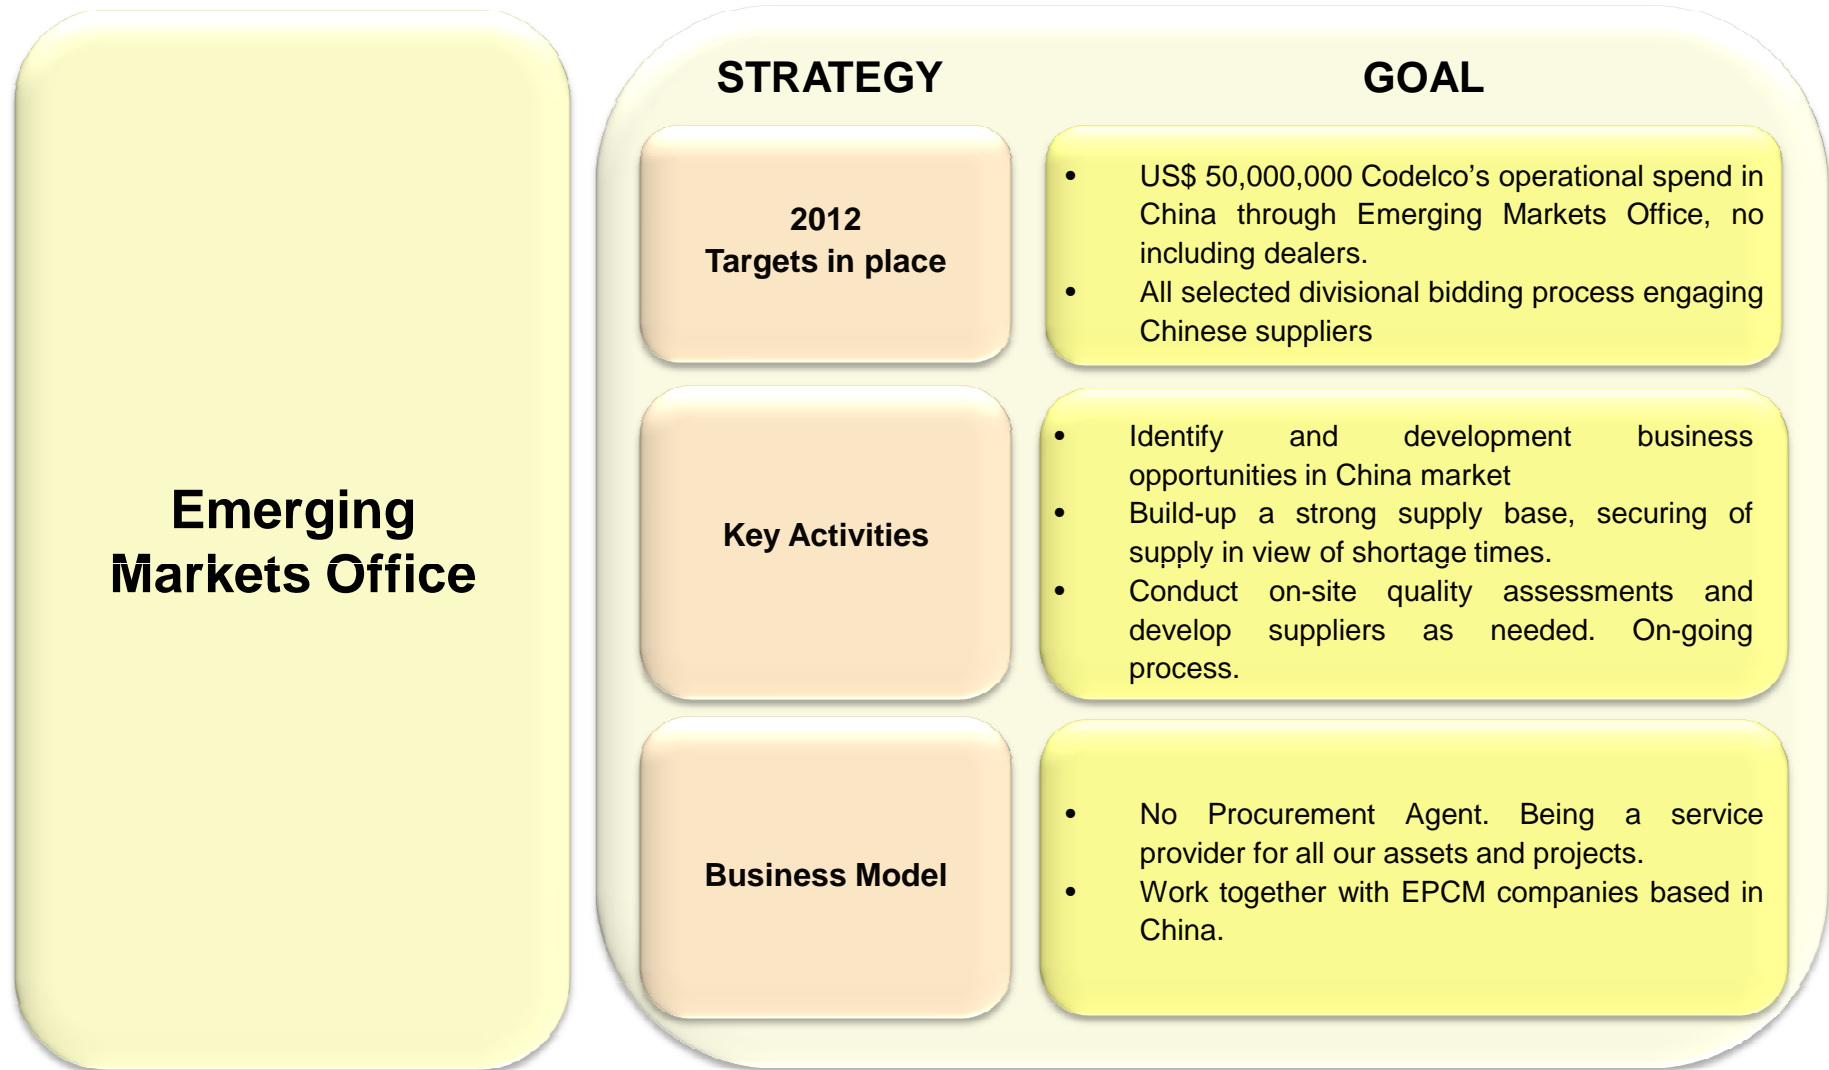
Emerging Markets Office

STRATEGY

GOAL

2012
Targets in place

- US$ 50,000,000 Codelco’s operational spend in China through Emerging Markets Office, no including dealers.
- All selected divisional bidding process engaging Chinese suppliers

Key Activities

- Identify and development business opportunities in China market
- Build-up a strong supply base, securing of supply in view of shortage times.
- Conduct on-site quality assessments and develop suppliers as needed. On-going process.

Business Model

- No Procurement Agent. Being a service provider for all our assets and projects.
- Work together with EPCM companies based in China.